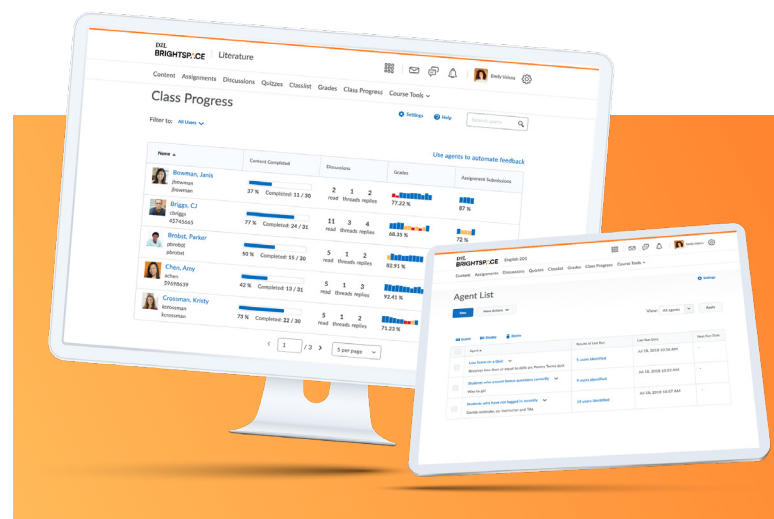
D2L BRIGHTSPACE Literature

Emily Vielson

Content Assignments Discussions Quizzes Classlist Grades Class Progress Course Tools

Class Progress

Settings Help

Filter to: All Users

Search users

Use agents to automate feedback

| Name ▲ | Content Completed | Discussions | Grades | Assignment Submissions |
|---|---|---|---|---|
| Bowman, Janis jbowman jbowman | 37 % Completed: 11 / 30 | 2 read 1 threads 2 replies | 77.22 % | 87 % |
| Briggs, CJ cbriggs 43745665 | 77 % Completed: 24 / 31 | 11 read 3 threads 4 replies | 68.35 % | |
| Brobst, Parker pbrobst pbrobst | 50 % Completed: 15 / 30 | 5 read 1 threads 2 replies | 82.91 % | 72 % |
| Chen, Amy achen 57698639 | 42 % Completed: 13 / 31 | 4 read 1 threads 3 replies | 92.41 % | |
| Crossman, Kristy kcrossman kcrossman | 73 % Completed: 22 / 30 | 5 read 1 threads 3 replies | 71.23 % | |

1 / 3 5 per page

D2L BRIGHTSPACE English 201

Content Assignments Discussions Quizzes Classlist Grades Class Progress Course Tools

Agent List

New More actions

View: All agents Apply

| Agent | Results of Last Run | Last Run Date | Next Run Date |
|---|---|---|---|
| Low Score on a Quiz | 5 users identified | Jul 18, 2018 10:56 AM | |
| Students who missed bonus questions correctly | 5 users identified | Jul 18, 2018 10:57 AM | |
| Students who have not logged in recently | 19 users identified | Jul 18, 2018 10:55 AM | |